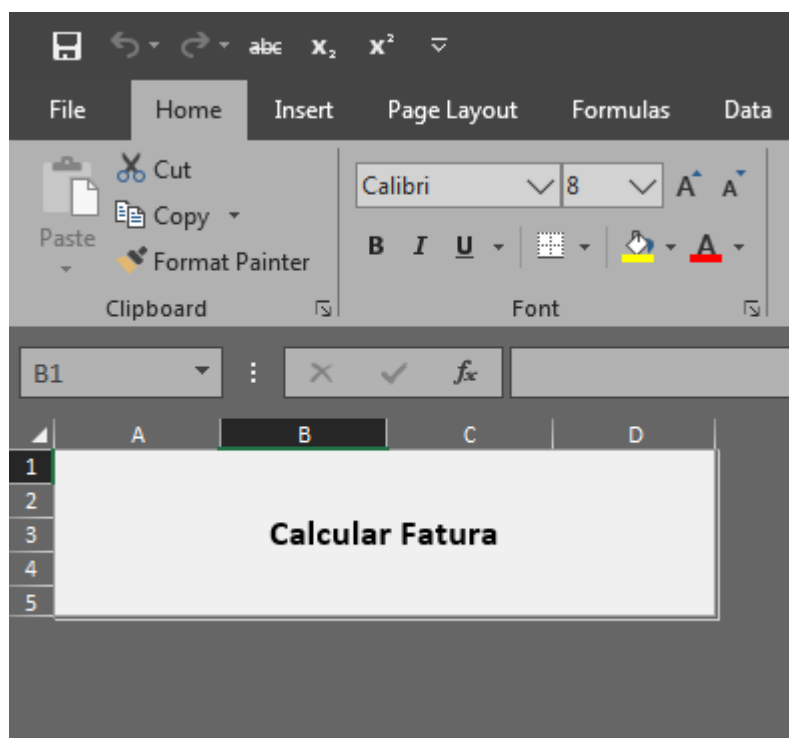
abc $x_2$ $x^2$

File Home Insert Page Layout Formulas Data

Cut
Copy
Paste
Format Painter
Clipboard

Calibri 8
B I U
Font

B1

$f_x$

| | A | B | C | D |
|---|---|---|---|---|
| 1 | | | | |
| 2 | | | | |
| 3 | | Calcular Fatura | | |
| 4 | | | | |
| 5 | | | | |